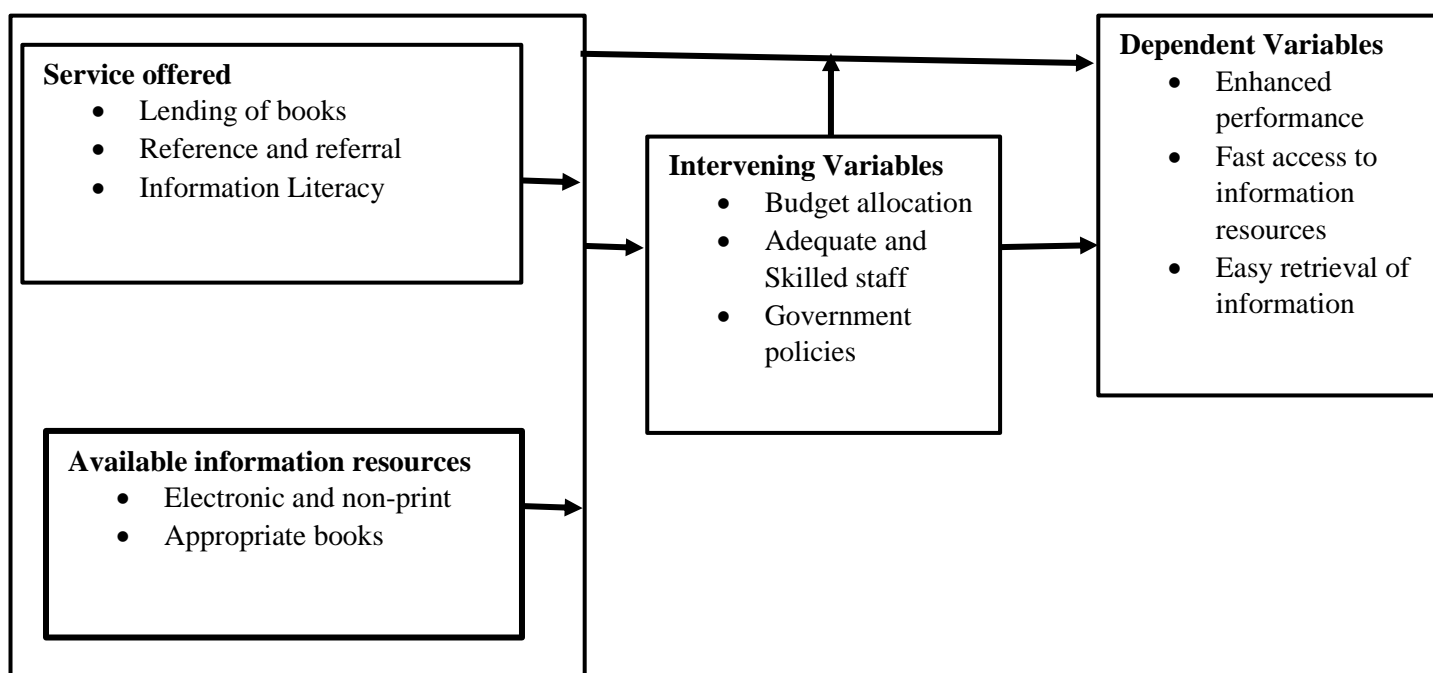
**Service offered**
- Lending of books
- Reference and referral
- Information Literacy

**Available information resources**
- Electronic and non-print
- Appropriate books

**Intervening Variables**
- Budget allocation
- Adequate and Skilled staff
- Government policies

**Dependent Variables**
- Enhanced performance
- Fast access to information resources
- Easy retrieval of information